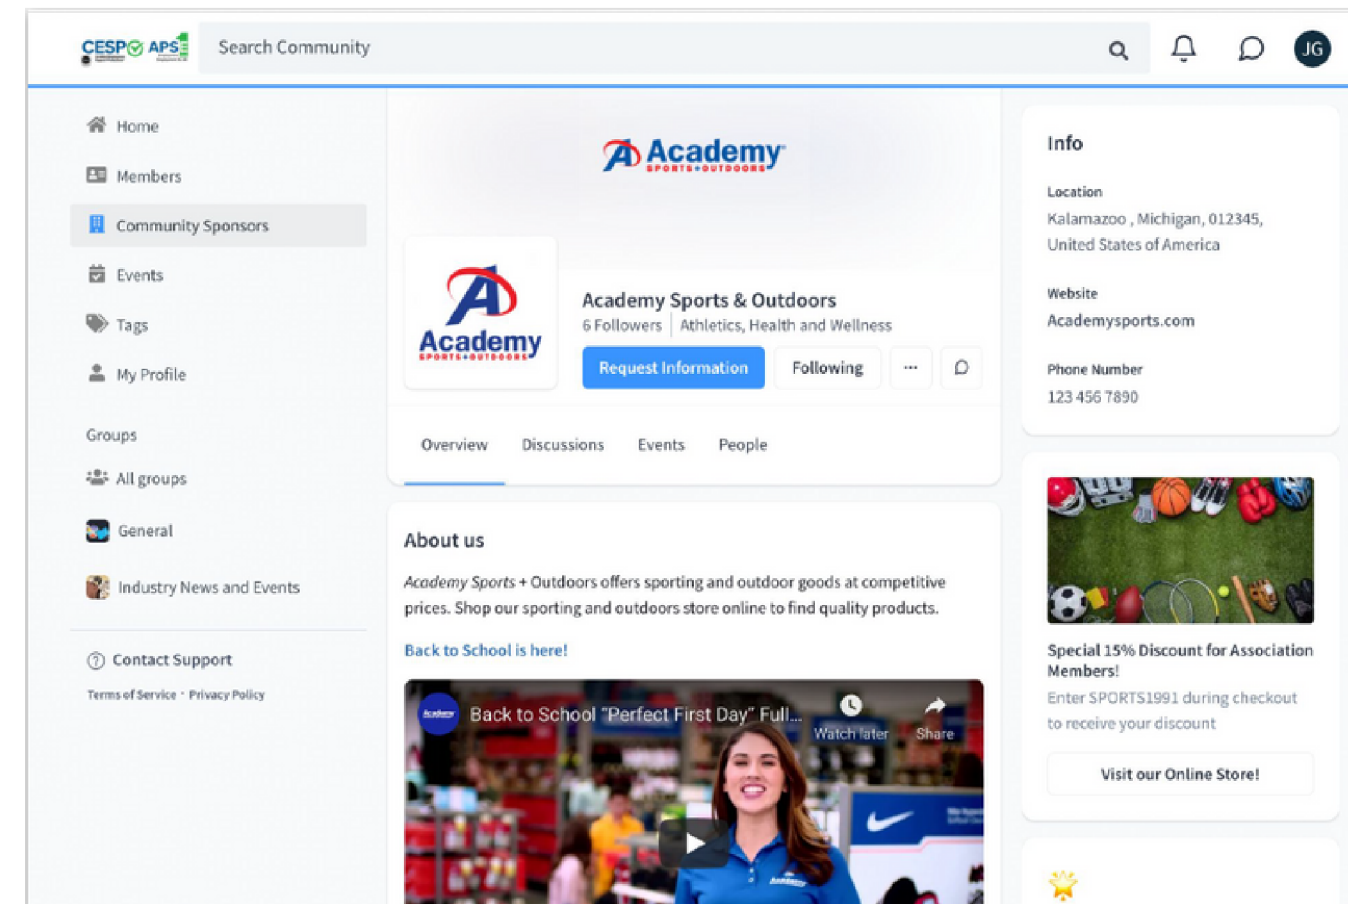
CESP APS

Search Community

JG

Home

Members

Community Sponsors

Events

Tags

My Profile

Groups

All groups

General

Industry News and Events

Contact Support

Terms of Service · Privacy Policy

Academy SPORTS+OUTDOORS

Academy SPORTS+OUTDOORS

Academy Sports & Outdoors

6 Followers | Athletics, Health and Wellness

Request Information

Following

···

Overview

Discussions

Events

People

About us

Academy Sports + Outdoors offers sporting and outdoor goods at competitive prices. Shop our sporting and outdoors store online to find quality products.

Back to School is here!

Back to School "Perfect First Day" Full...

Watch later

Share

Info

Location

Kalamazoo , Michigan, 012345, United States of America

Website

Academysports.com

Phone Number

123 456 7890

Special 15% Discount for Association Members!

Enter SPORTS1991 during checkout to receive your discount

Visit our Online Store!